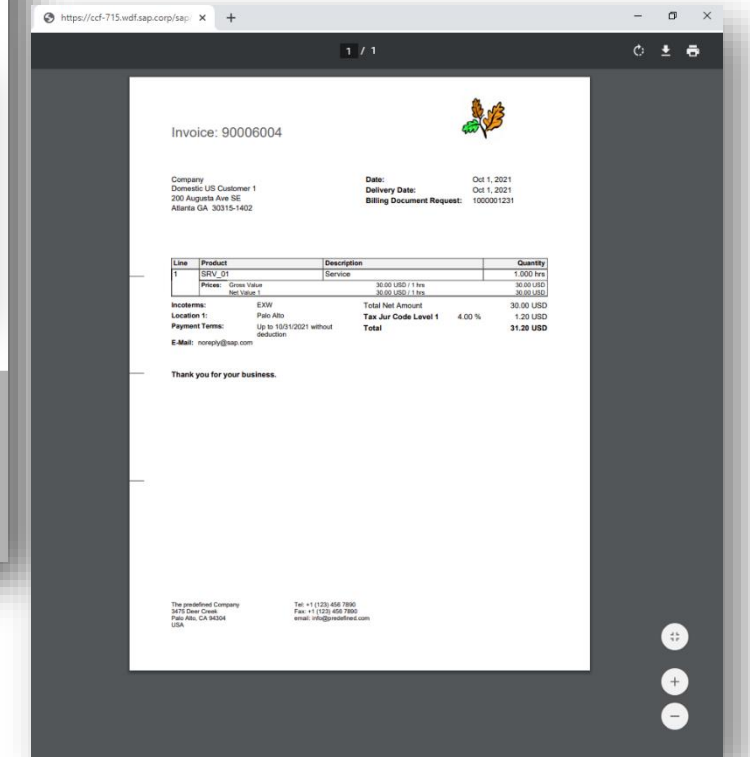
https://ccf-715.wdf.sap.corp/sap

1 / 1

Invoice: 90006004

Company
Domestic US Customer 1
200 Augusta Ave SE
Atlanta GA 30315-1402

Date: Oct 1, 2021
Delivery Date: Oct 1, 2021
Billing Document Request: 1000001231

| Line | Product | Description | Quantity |
|---|---|---|---|
| 1 | SRV_01 | Service | 1.000 hrs |
| | Prices: Gross Value | 30.00 USD / 1 hrs | 30.00 USD |
| | Net Value 1 | 30.00 USD / 1 hrs | 30.00 USD |

Incoterms: EXW
Location 1: Palo Alto
Payment Terms: Up to 10/31/2021 without deduction
E-Mail: noreply@sap.com

Total Net Amount 30.00 USD
Tax Jur Code Level 1 4.00 % 1.20 USD
Total 31.20 USD

Thank you for your business.

The predefined Company
3475 Deer Creek
Palo Alto, CA 94304
USA

Tel: +1 (123) 456 7890
Fax: +1 (123) 456 7890
email: info@predefined.com